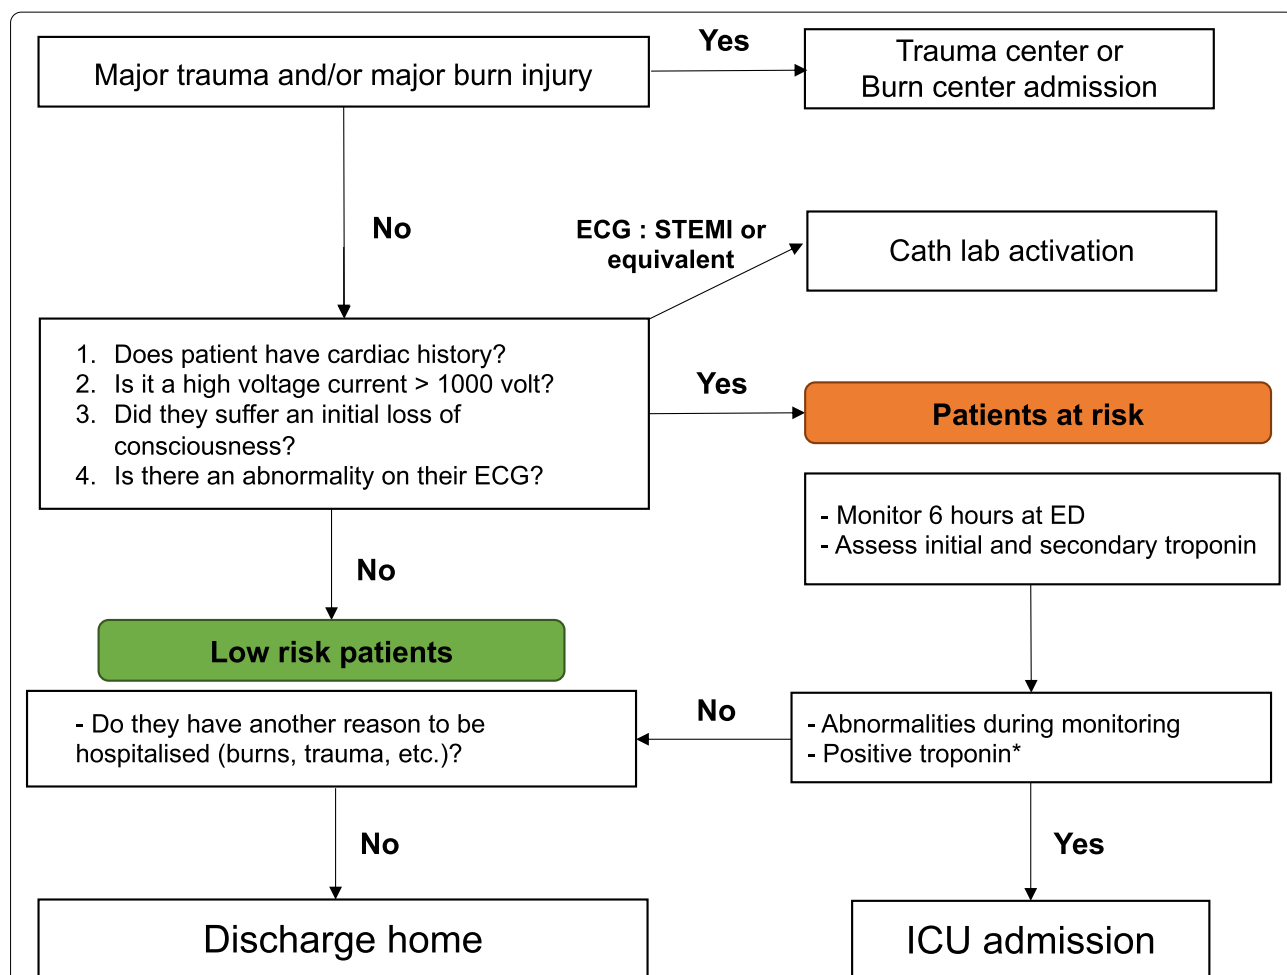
Major trauma and/or major burn injury

Yes

Trauma center or Burn center admission

No

ECG : STEMI or equivalent

Cath lab activation

1. Does patient have cardiac history?
2. Is it a high voltage current > 1000 volt?
3. Did they suffer an initial loss of consciousness?
4. Is there an abnormality on their ECG?

Yes

Patients at risk

- Monitor 6 hours at ED
- Assess initial and secondary troponin

No

Low risk patients

- Do they have another reason to be hospitalised (burns, trauma, etc.)?

No

- Abnormalities during monitoring
- Positive troponin*

No

Yes

Discharge home

ICU admission